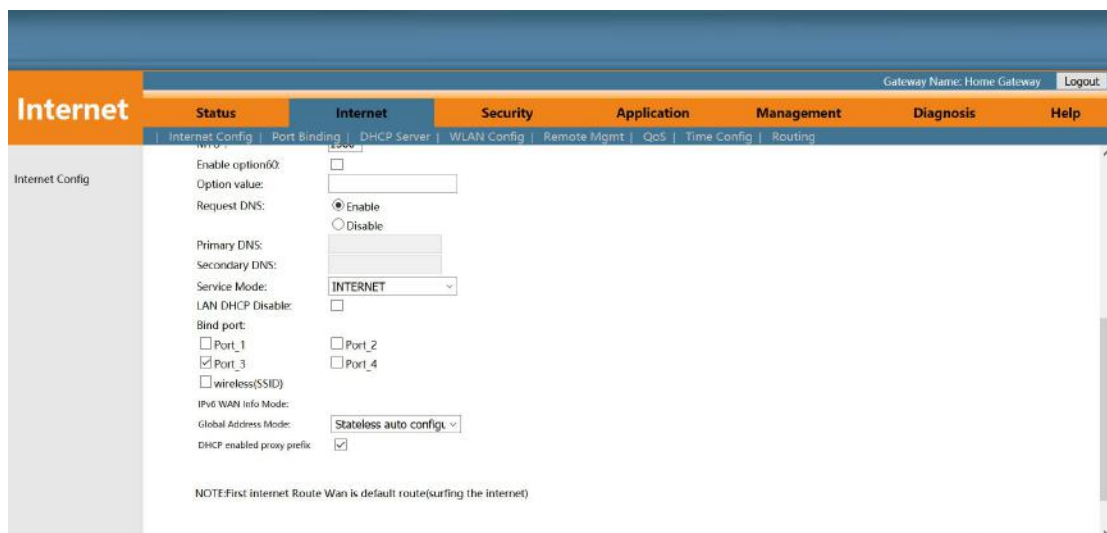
Gateway Name: Home Gateway
Logout

Internet

Status
Internet
Security
Application
Management
Diagnosis
Help

| Internet Config | Port Binding | DHCP Server | WLAN Config | Remote Mgmt | QoS | Time Config | Routing

Internet Config

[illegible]
Enable option60:
Option value:
Request DNS:
Enable
Disable
Primary DNS:
Secondary DNS:
Service Mode:
INTERNET
LAN DHCP Disable:
Bind port:
Port_1
Port_2
Port_3
Port_4
wireless(SSID)
IPv6 WAN Info Mode:
Global Address Mode:
Stateless auto configu
DHCP enabled proxy prefix

NOTE:First internet Route Wan is default route(surfing the internet)